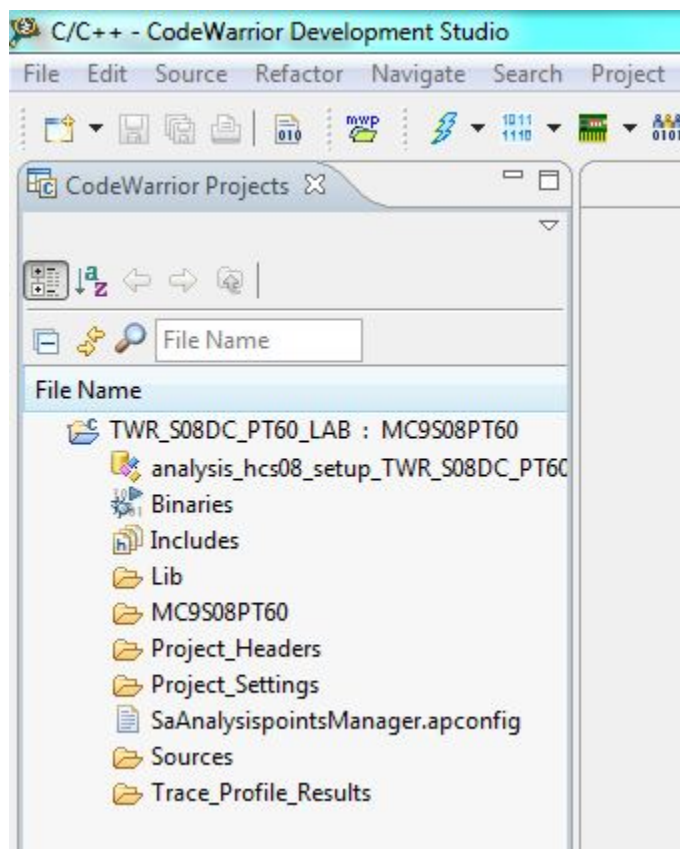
C/C++ - CodeWarrior Development Studio

File Edit Source Refactor Navigate Search Project

mwp

1011
1110

CodeWarrior Projects

File Name

File Name

TWR_S08DC_PT60_LAB : MC9S08PT60

analysis_hcs08_setup_TWR_S08DC_PT60

Binaries

Includes

Lib

MC9S08PT60

Project_Headers

Project_Settings

SaAnalysispointsManager.apconfig

Sources

Trace_Profile_Results